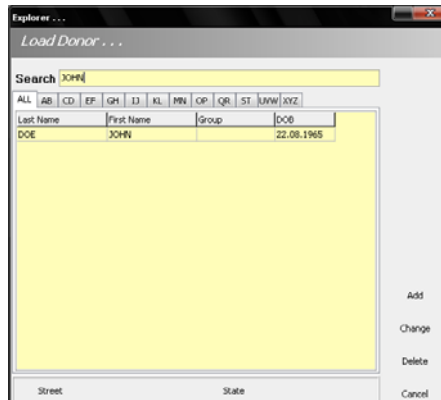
Explorer ...

Load Donor ...

Search JOHN

ALL AB CD EF GH IJ KL MN OP QR ST UVW XYZ

| Last Name | First Name | Group | DOB |
|---|---|---|---|
| DOE | JOHN | | 22.08.1965 |

Add

Change

Delete

Street

State

Cancel